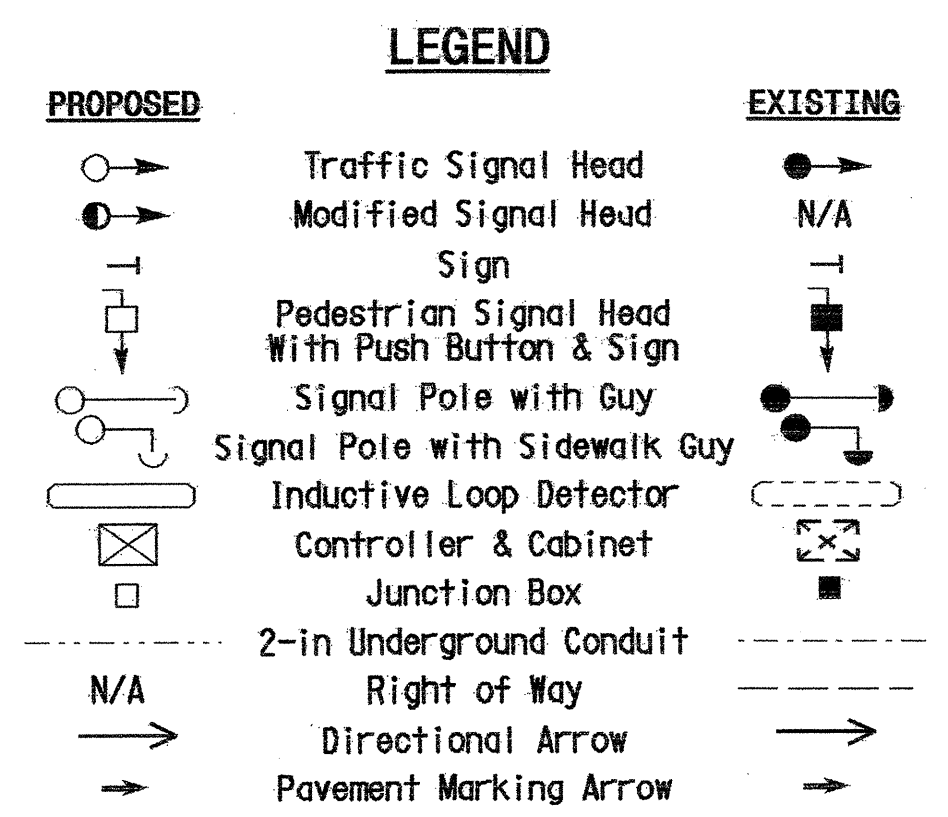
LEGEND

| PROPOSED | | EXISTING |
|---|---|---|
| | Traffic Signal Head | |
| | Modified Signal Head | N/A |
| | Sign | |
| | Pedestrian Signal Head With Push Button & Sign | |
| | Signal Pole with Guy | |
| | Signal Pole with Sidewalk Guy | |
| | Inductive Loop Detector | |
| | Controller & Cabinet | |
| | Junction Box | |
| | 2-in Underground Conduit | |
| N/A | Right of Way | |
| | Directional Arrow | |
| | Pavement Marking Arrow | |